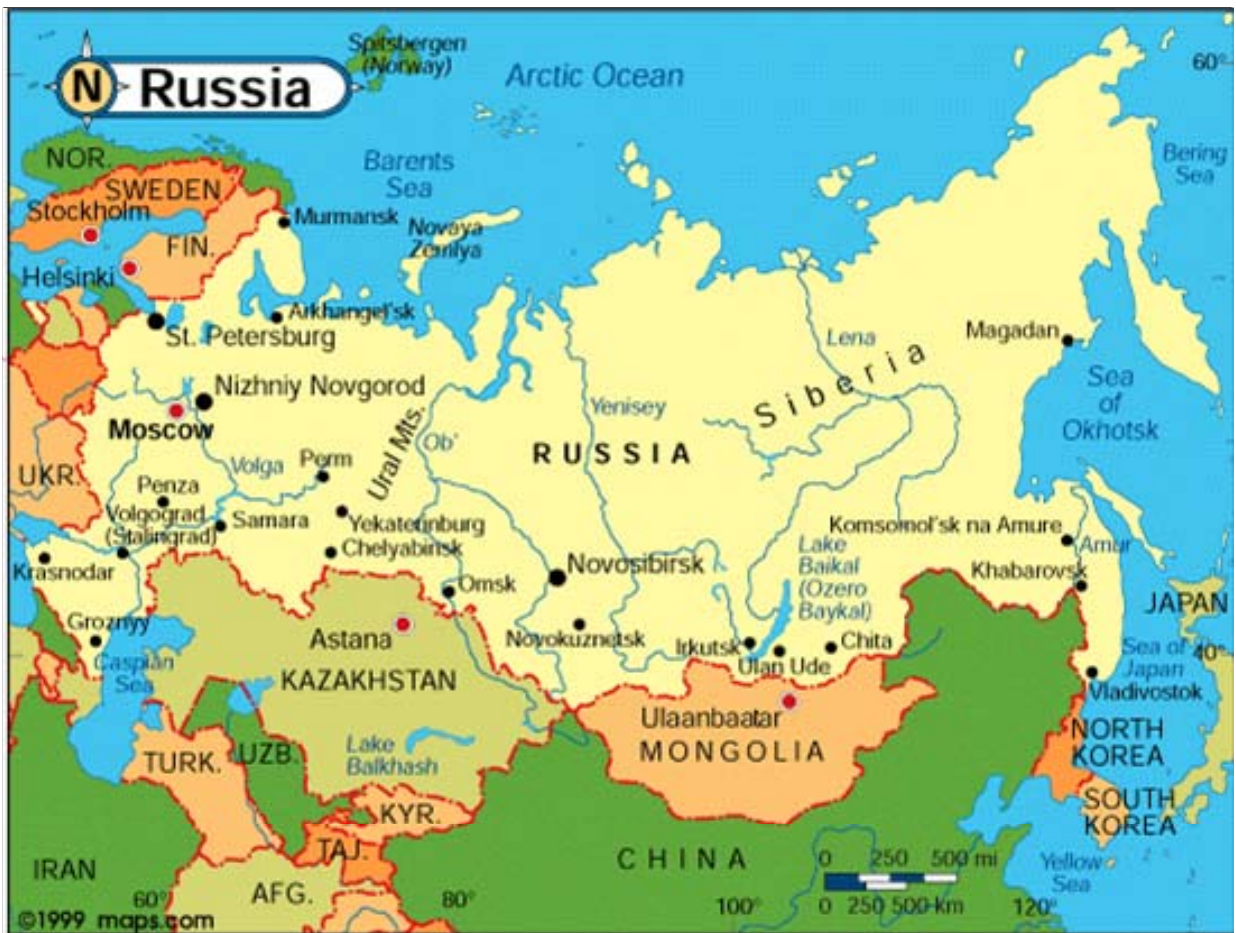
N Russia

Spitsbergen (Norway)

Arctic Ocean

60°

Bering Sea

Barents Sea

NOR.

SWEDEN

Stockholm

FIN.

Helsinki

Murmansk

Novaya Zemlya

Arkhangel'sk

St. Petersburg

Lena

Magadan

Siberia

Nizhniy Novgorod

Moscow

Sea of Okhotsk

Yenisey

Ural Mts.

Ob'

RUSSIA

UKR.

Volga

Perm

Penza

Volgograd (Stalingrad)

Samara

Yekaterinburg

Chelyabinsk

Komsomol'sk na Amure

Amur

Krasnodar

Lake Baikal (Ozero Baykal)

Khabarovsk

Novosibirsk

Omsk

JAPAN

Groznyy

Astana

Novokuznetsk

Irkutsk

Chita

Ulan Ude

Sea of Japan

40°

Caspian Sea

KAZAKHSTAN

Vladivostok

Ulaanbaatar

MONGOLIA

NORTH KOREA

Lake Balkhash

TURK.

UZB.

KYR.

SOUTH KOREA

TAJ.

CHINA

0 250 500 mi

0 250 500 km

Yellow Sea

IRAN

60°

AFG.

80°

100°

120°

©1999 maps.com